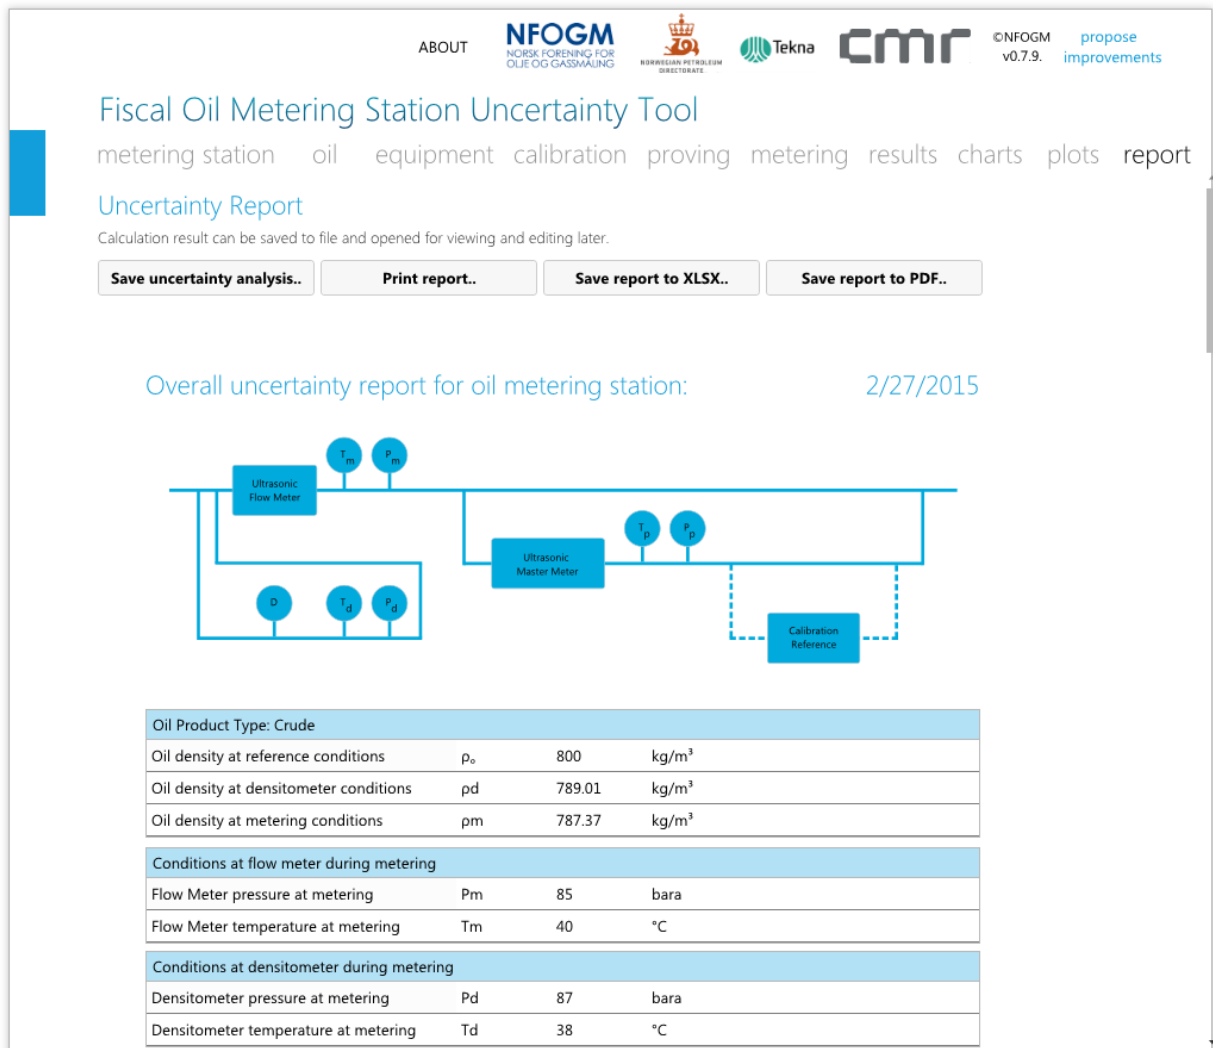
ABOUT NFOGM NORSK FORENING FOR OLJE OG GASSMÅLING NORWEGIAN PETROLEUM DIRECTORATE Tekna cmr ©NFOGM v0.7.9. propose improvements

Fiscal Oil Metering Station Uncertainty Tool

metering station oil equipment calibration proving metering results charts plots report

Uncertainty Report

Calculation result can be saved to file and opened for viewing and editing later.

Save uncertainty analysis.. Print report.. Save report to XLSX.. Save report to PDF..

Overall uncertainty report for oil metering station: 2/27/2015

$T_m$ $P_m$ Ultrasonic Flow Meter $T_p$ $P_p$ Ultrasonic Master Meter D $T_d$ $P_d$ Calibration Reference

| Oil Product Type: Crude | | | |
|---|---|---|---|
| Oil density at reference conditions | $\rho_o$ | 800 | kg/m³ |
| Oil density at densitometer conditions | ρd | 789.01 | kg/m³ |
| Oil density at metering conditions | ρm | 787.37 | kg/m³ |

| Conditions at flow meter during metering | | | |
|---|---|---|---|
| Flow Meter pressure at metering | Pm | 85 | bara |
| Flow Meter temperature at metering | Tm | 40 | °C |

| Conditions at densitometer during metering | | | |
|---|---|---|---|
| Densitometer pressure at metering | Pd | 87 | bara |
| Densitometer temperature at metering | Td | 38 | °C |